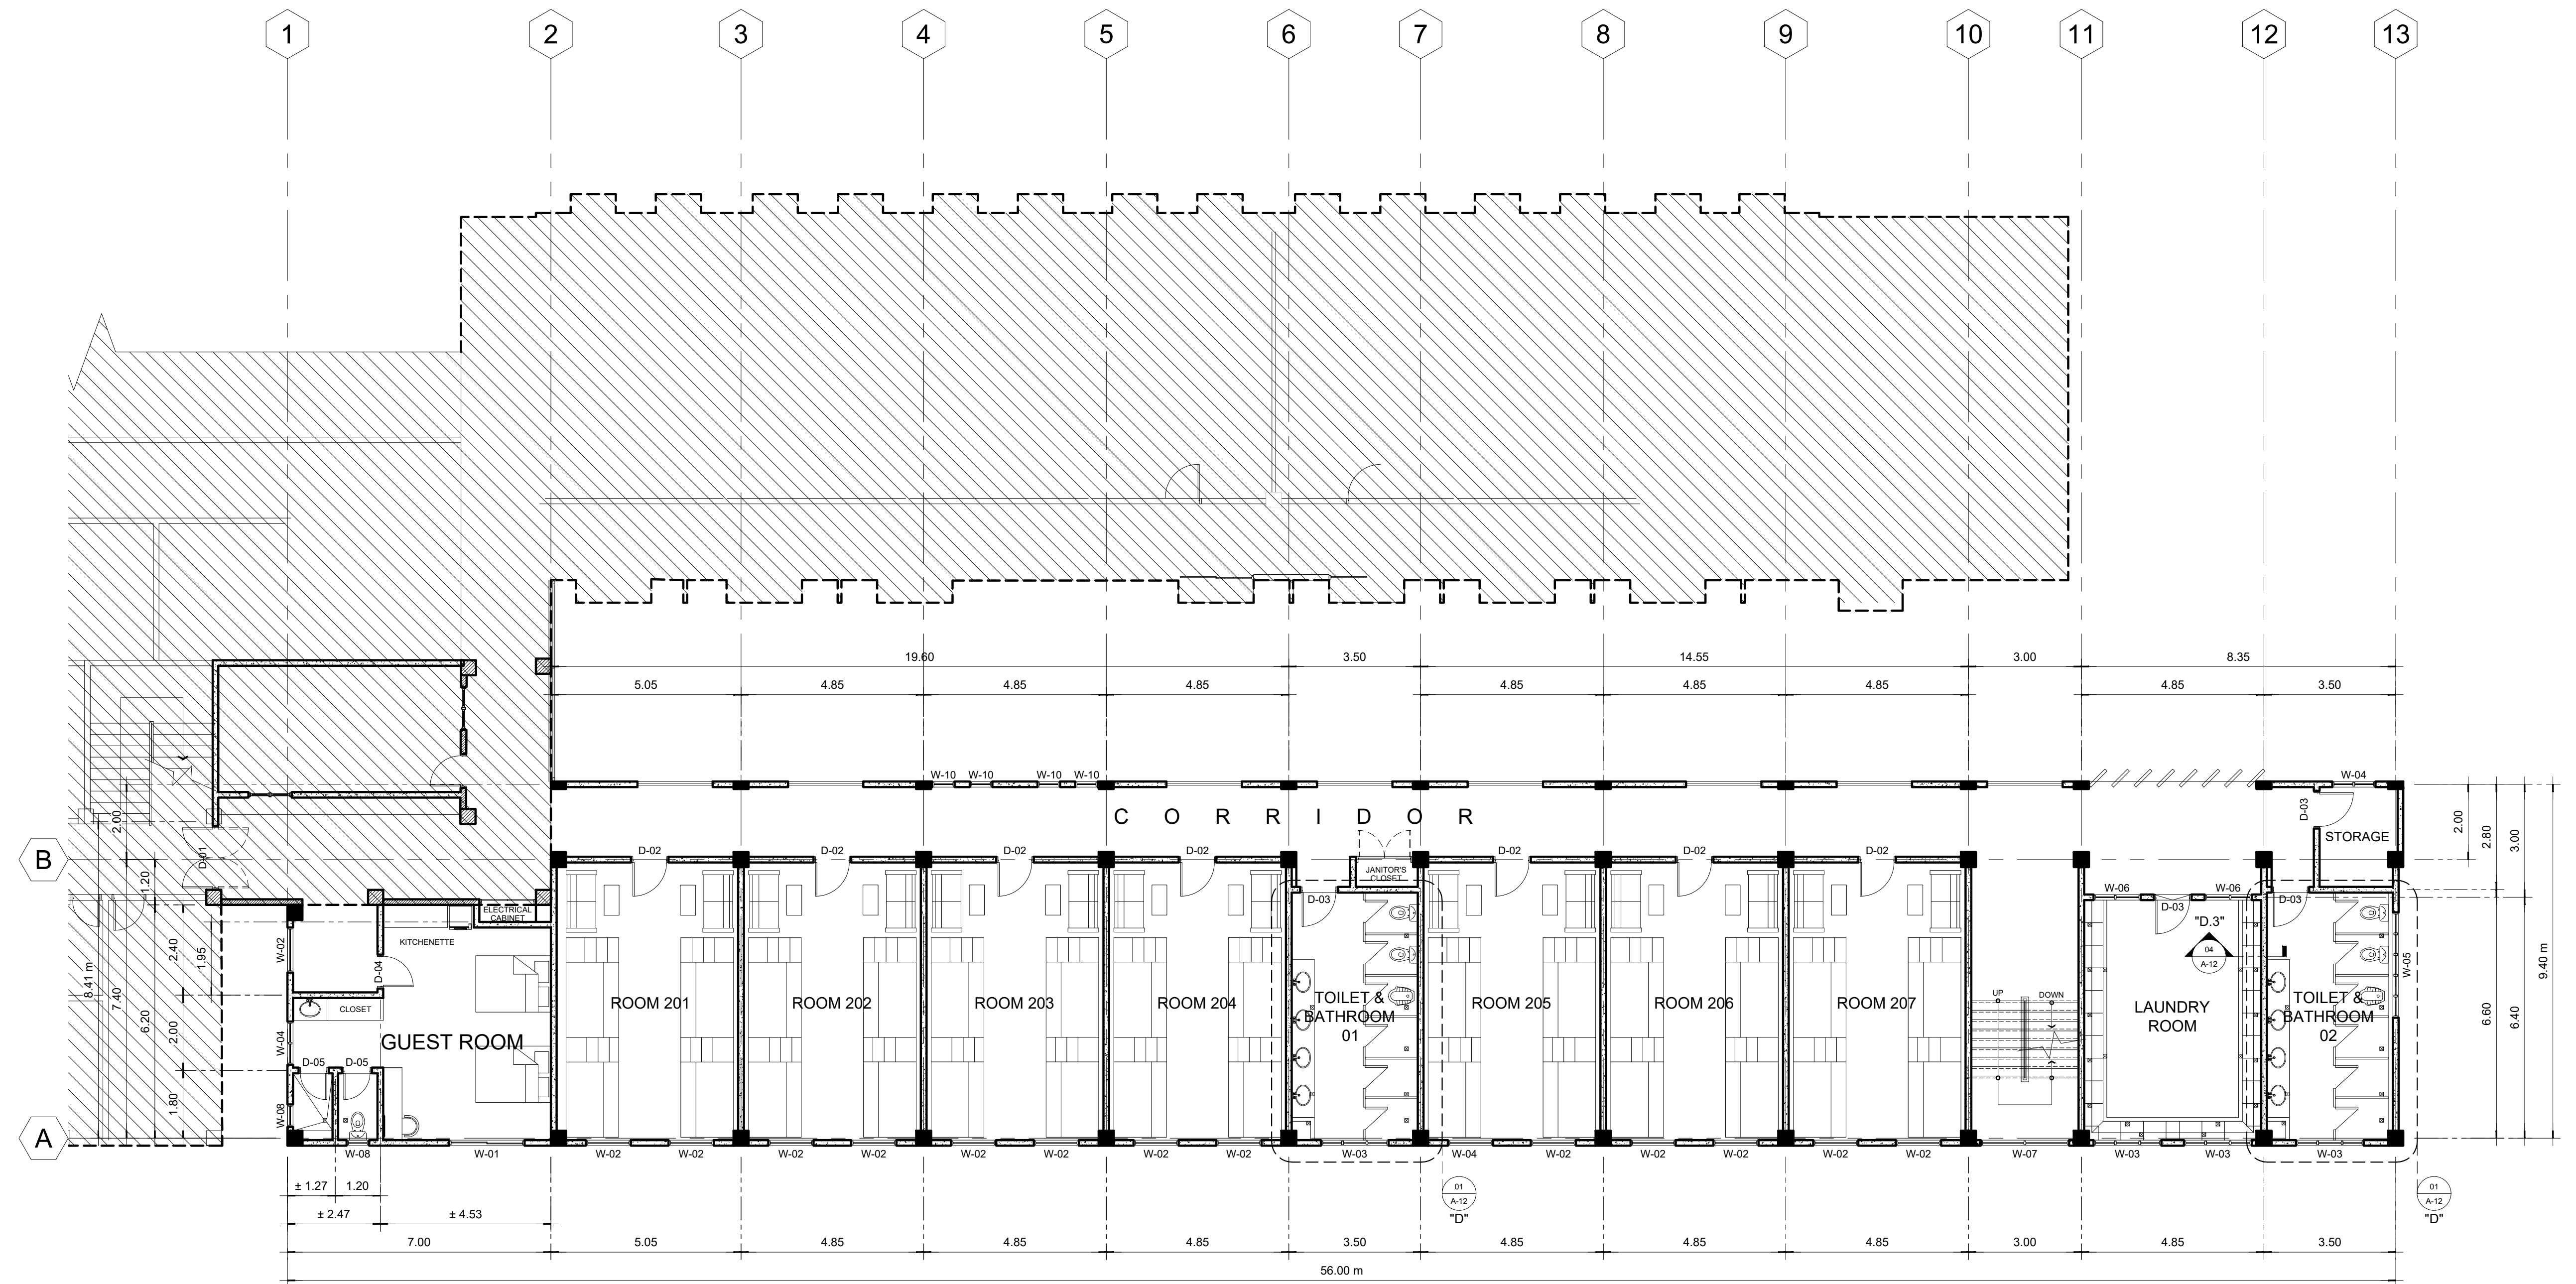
1 2 3 4 5 6 7 8 9 10 11 12 13

19.60 3.50 14.55 3.00 8.35

5.05 4.85 4.85 4.85 4.85 4.85 4.85 4.85 3.50

W-10 W-10 W-10 W-10 W-04

C O R R I D O R

D-02 D-02 D-02 D-02 D-02 D-02 D-02 D-03

STORAGE

B

A

2.00 2.80 3.00

JANITOR'S CLOSET

ELECTRICAL CABINET

KITCHENETTE

D-01 D-03 D-03 D-03 D-04

W-06 W-06

"D.3"

04 A-12

W-02 CLOSET

GUEST ROOM

ROOM 201 ROOM 202 ROOM 203 ROOM 204

TOILET & BATHROOM 01

ROOM 205 ROOM 206 ROOM 207

UP DOWN

LAUNDRY ROOM

TOILET & BATHROOM 02

W-05

9.40 m 6.60 6.40

2.00 1.20 2.40 1.95 8.41 m 7.40 6.20 2.00 1.80

W-04 D-05 D-05 W-08

W-08 W-01 W-02 W-02 W-02 W-02 W-02 W-02 W-03 W-04 W-02 W-02 W-02 W-02 W-02 W-07 W-03 W-03 W-03

± 1.27 1.20

± 2.47 ± 4.53

01 A-12 "D"

01 A-12 "D"

7.00 5.05 4.85 4.85 4.85 3.50 4.85 4.85 4.85 3.00 4.85 3.50

56.00 m